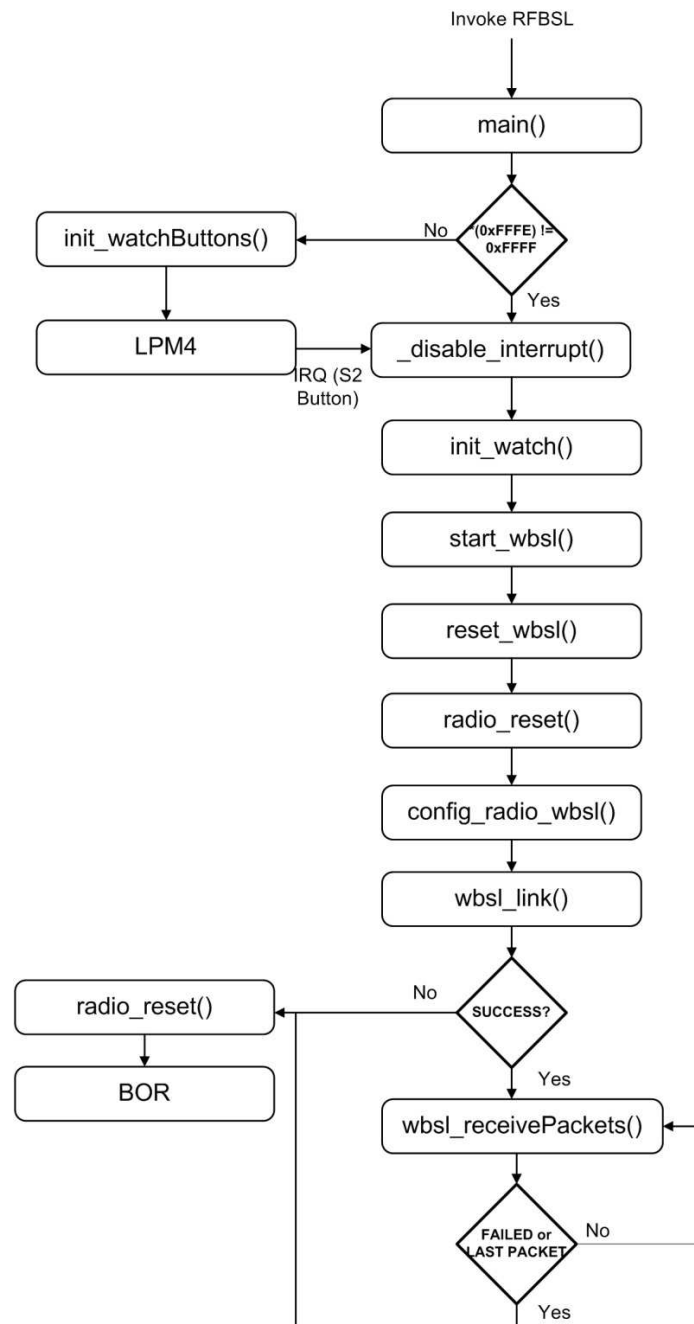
Invoke RFBSL

main()

*(0xFFFE) != 0xFFFF

No

init_watchButtons()

Yes

LPM4

IRQ (S2 Button)

_disable_interrupt()

init_watch()

start_wbsl()

reset_wbsl()

radio_reset()

config_radio_wbsl()

wbsl_link()

SUCCESS?

No

radio_reset()

BOR

Yes

wbsl_receivePackets()

FAILED or LAST PACKET

No

Yes